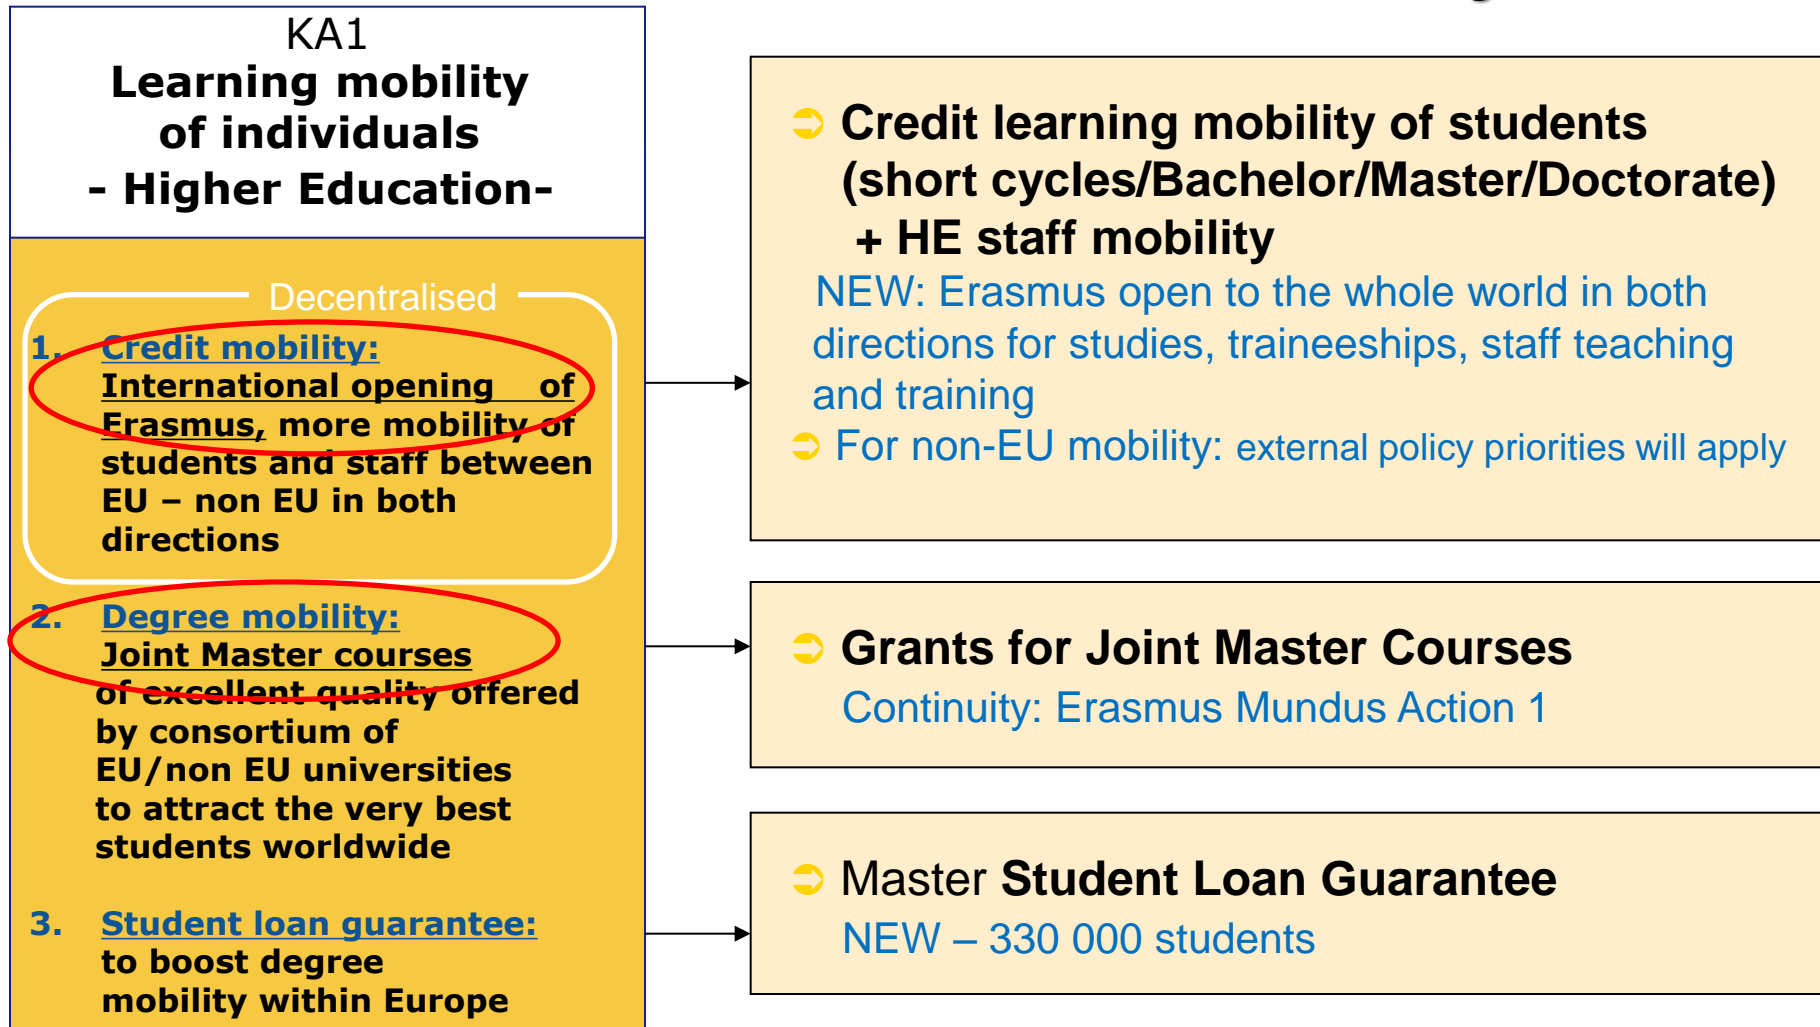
KA1
Learning mobility of individuals
- Higher Education-

Decentralised

1. Credit mobility:
International opening of Erasmus, more mobility of students and staff between EU – non EU in both directions

2. Degree mobility:
Joint Master courses of excellent quality offered by consortium of EU/non EU universities to attract the very best students worldwide

3. Student loan guarantee:
to boost degree mobility within Europe

Credit learning mobility of students (short cycles/Bachelor/Master/Doctorate) + HE staff mobility
NEW: Erasmus open to the whole world in both directions for studies, traineeships, staff teaching and training
For non-EU mobility: external policy priorities will apply

Grants for Joint Master Courses
Continuity: Erasmus Mundus Action 1

Master Student Loan Guarantee
NEW – 330 000 students